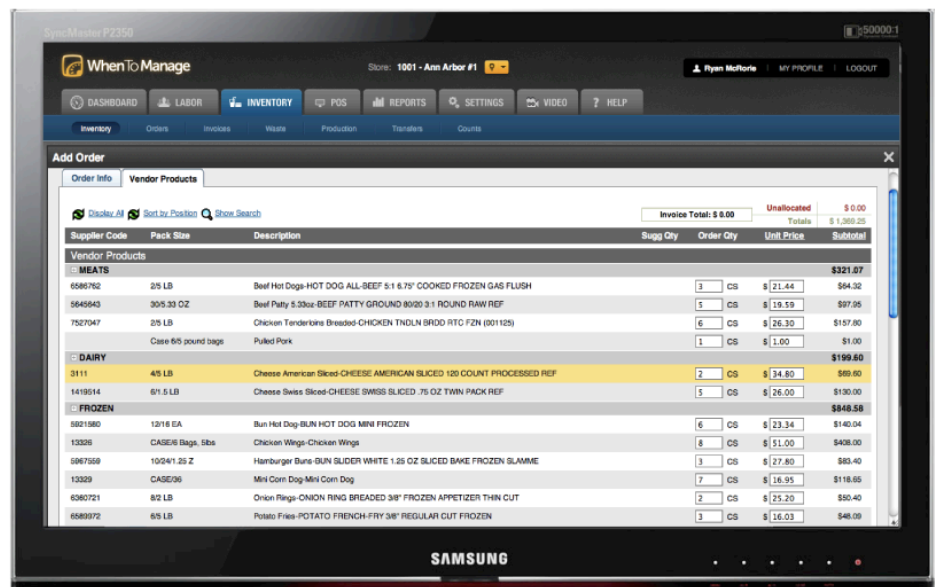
SyncMaster P2350

50000:1

WhenToManage

Store: 1001 - Ann Arbor #1

Ryan McRorie | MY PROFILE | LOGOUT

DASHBOARD | LABOR | INVENTORY | POS | REPORTS | SETTINGS | VIDEO | ? HELP

Inventory | Orders | Invoices | Waste | Production | Transfers | Counts

Add Order

Order Info | Vendor Products

Display All | Sort by Position | Show Search

Invoice Total: $ 0.00

Unallocated $ 0.00
Totals $ 1,369.25

| Supplier Code | Pack Size | Description | Sugg Qty | Order Qty | | Unit Price | Subtotal |
|---|---|---|---|---|---|---|---|
| Vendor Products | | | | | | | |
| MEATS | | | | | | | $321.07 |
| 6586762 | 2/5 LB | Beef Hot Dogs-HOT DOG ALL-BEEF 5:1 6.75" COOKED FROZEN GAS FLUSH | | 3 | CS | $ 21.44 | $64.32 |
| 5645843 | 30/5.33 OZ | Beef Patty 5.33oz-BEEF PATTY GROUND 80/20 3:1 ROUND RAW REF | | 5 | CS | $ 19.59 | $97.95 |
| 7527047 | 2/5 LB | Chicken Tenderloins Breaded-CHICKEN TNDLN BRDD RTC FZN (001125) | | 6 | CS | $ 26.30 | $157.80 |
| | Case 6/5 pound bags | Pulled Pork | | 1 | CS | $ 1.00 | $1.00 |
| DAIRY | | | | | | | $199.60 |
| 3111 | 4/5 LB | Cheese American Sliced-CHEESE AMERICAN SLICED 120 COUNT PROCESSED REF | | 2 | CS | $ 34.80 | $69.60 |
| 1419514 | 6/1.5 LB | Cheese Swiss Sliced-CHEESE SWISS SLICED .75 OZ TWIN PACK REF | | 5 | CS | $ 26.00 | $130.00 |
| FROZEN | | | | | | | $848.58 |
| 5921580 | 12/16 EA | Bun Hot Dog-BUN HOT DOG MINI FROZEN | | 6 | CS | $ 23.34 | $140.04 |
| 13326 | CASE/6 Bags, 5lbs | Chicken Wings-Chicken Wings | | 8 | CS | $ 51.00 | $408.00 |
| 5967559 | 10/24/1.25 Z | Hamburger Buns-BUN SLIDER WHITE 1.25 OZ SLICED BAKE FROZEN SLAMME | | 3 | CS | $ 27.80 | $83.40 |
| 13329 | CASE/36 | Mini Corn Dog-Mini Corn Dog | | 7 | CS | $ 16.95 | $118.65 |
| 6360721 | 8/2 LB | Onion Rings-ONION RING BREADED 3/8" FROZEN APPETIZER THIN CUT | | 2 | CS | $ 25.20 | $50.40 |
| 6589972 | 6/5 LB | Potato Fries-POTATO FRENCH-FRY 3/8" REGULAR CUT FROZEN | | 3 | CS | $ 16.03 | $48.09 |

SAMSUNG